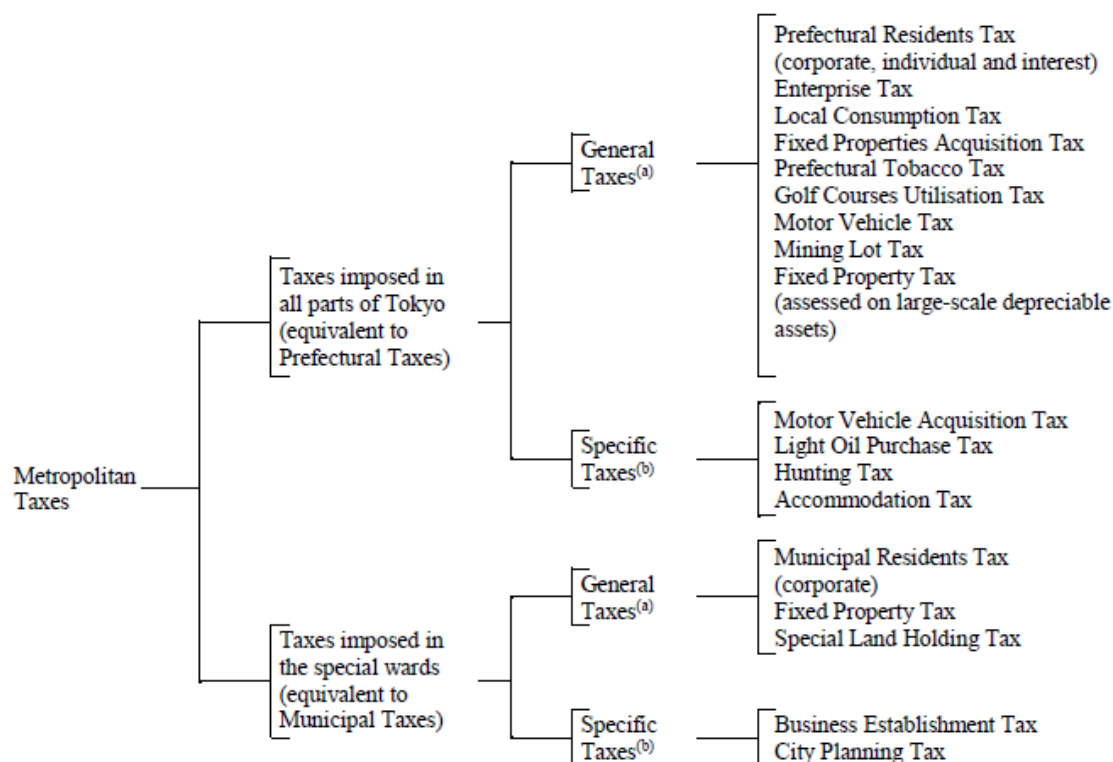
Metropolitan Taxes

Taxes imposed in all parts of Tokyo (equivalent to Prefectural Taxes)

General Taxes$^{(a)}$

Prefectural Residents Tax (corporate, individual and interest)
Enterprise Tax
Local Consumption Tax
Fixed Properties Acquisition Tax
Prefectural Tobacco Tax
Golf Courses Utilisation Tax
Motor Vehicle Tax
Mining Lot Tax
Fixed Property Tax (assessed on large-scale depreciable assets)

Specific Taxes$^{(b)}$

Motor Vehicle Acquisition Tax
Light Oil Purchase Tax
Hunting Tax
Accommodation Tax

Taxes imposed in the special wards (equivalent to Municipal Taxes)

General Taxes$^{(a)}$

Municipal Residents Tax (corporate)
Fixed Property Tax
Special Land Holding Tax

Specific Taxes$^{(b)}$

Business Establishment Tax
City Planning Tax